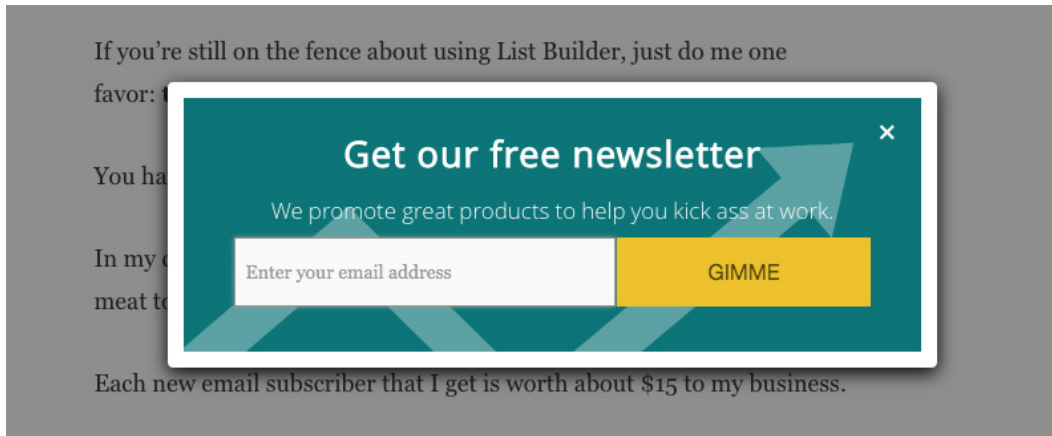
If you're still on the fence about using List Builder, just do me one

favor: t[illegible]

You ha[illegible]

In my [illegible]

meat t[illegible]

×

Get our free newsletter

We promote great products to help you kick ass at work.

Enter your email address

GIMME

Each new email subscriber that I get is worth about $15 to my business.